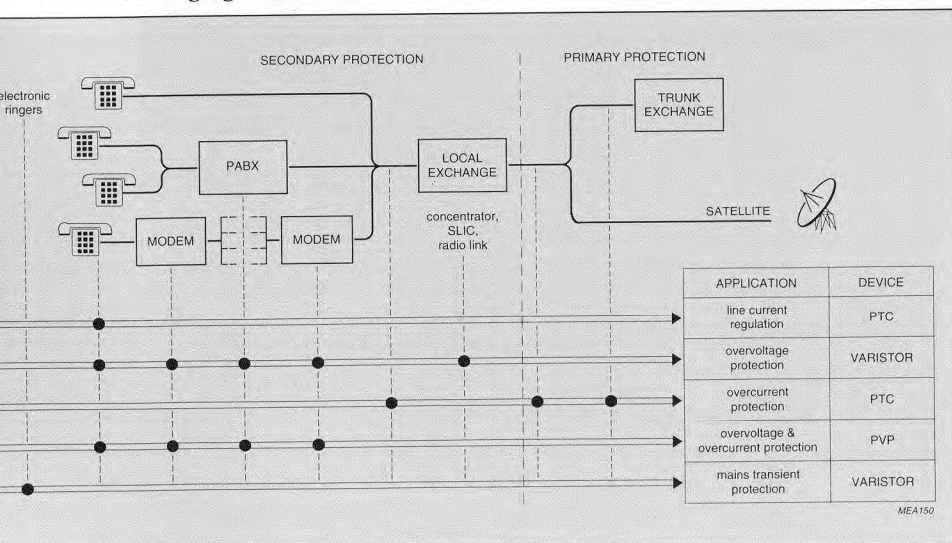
SECONDARY PROTECTION

PRIMARY PROTECTION

electronic ringers

TRUNK EXCHANGE

PABX

LOCAL EXCHANGE

SATELLITE

MODEM

MODEM

concentrator, SLIC, radio link

| APPLICATION | DEVICE |
|---|---|
| line current regulation | PTC |
| overvoltage protection | VARISTOR |
| overcurrent protection | PTC |
| overvoltage & overcurrent protection | PVP |
| mains transient protection | VARISTOR |

MEA150